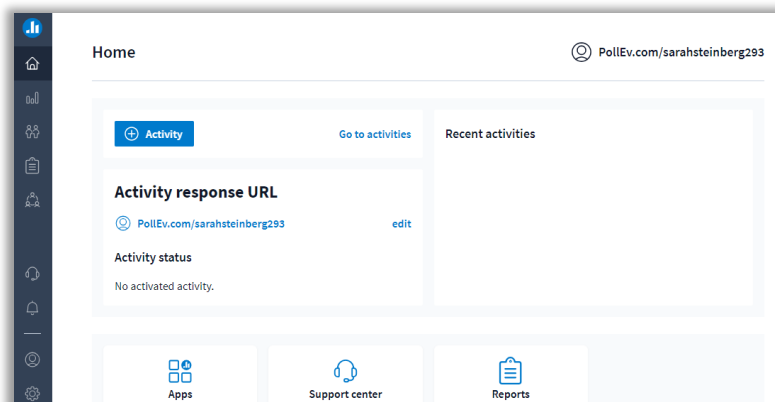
Home

PollEv.com/sarahsteinberg293

Activity

Go to activities

Recent activities

Activity response URL

PollEv.com/sarahsteinberg293

edit

Activity status

No activated activity.

Apps

Support center

Reports